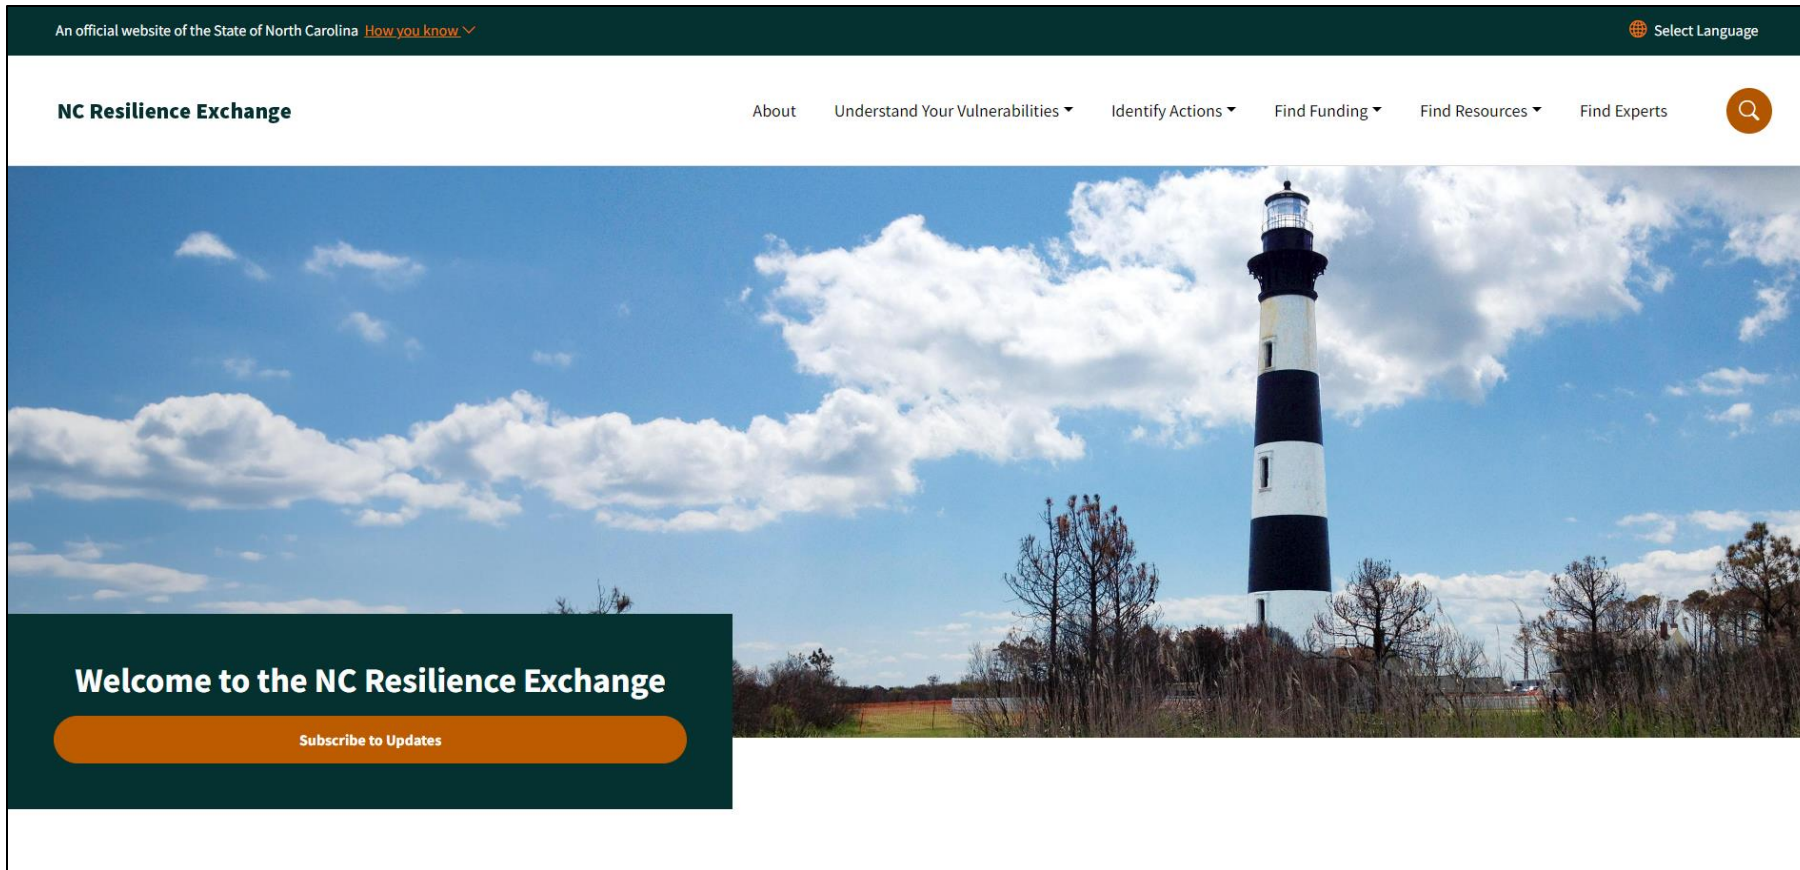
An official website of the State of North Carolina How you know

Select Language

NC Resilience Exchange

About Understand Your Vulnerabilities Identify Actions Find Funding Find Resources Find Experts

Welcome to the NC Resilience Exchange

Subscribe to Updates